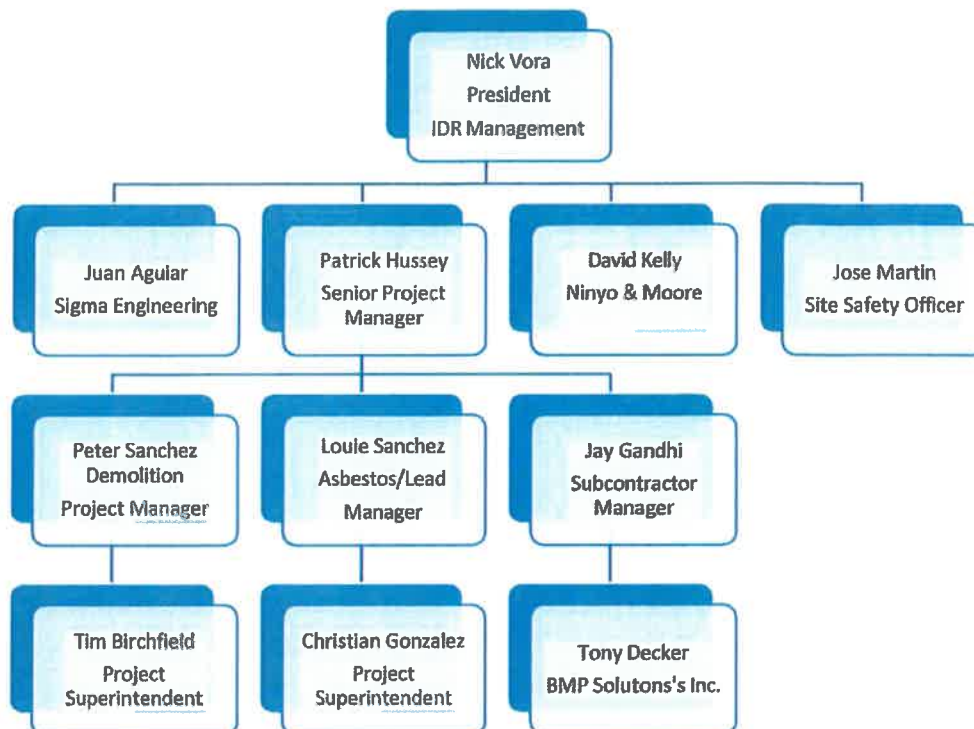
Nick Vora
President
IDR Management

Juan Agular
Sigma Engineering

Patrick Hussey
Senior Project Manager

David Kelly
Ninyo & Moore

Jose Martin
Site Safety Officer

Peter Sanchez
Demolition
Project Manager

Louie Sanchez
Asbestos/Lead
Manager

Jay Gandhi
Subcontractor Manager

Tim Birchfield
Project
Superintendent

Christian Gonzalez
Project
Superintendent

Tony Decker
BMP Solutons's Inc.